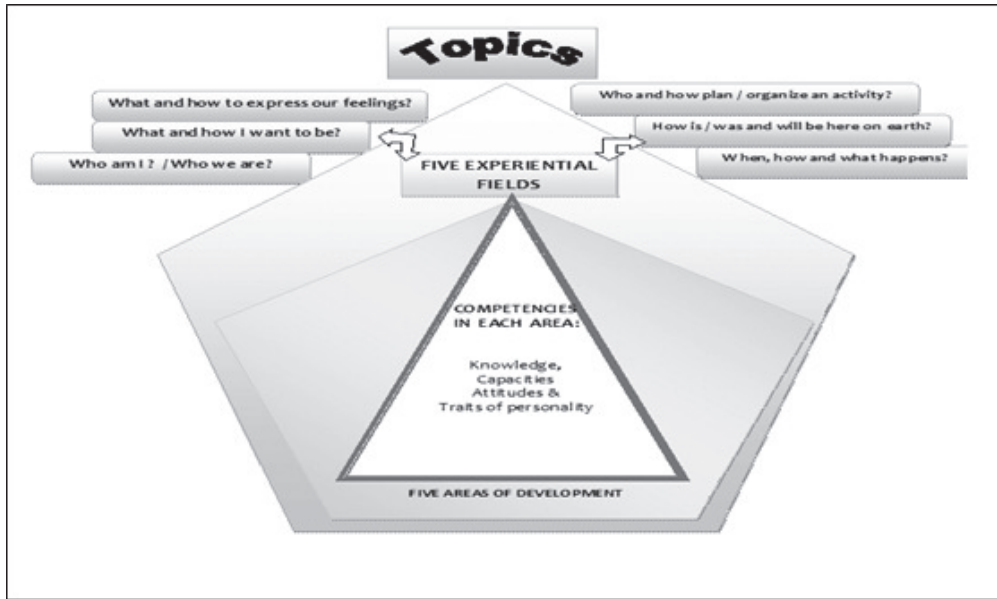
Topics

What and how to express our feelings?

What and how I want to be?

Who am I ? / Who we are?

Who and how plan / organize an activity?

How is / was and will be here on earth?

When, how and what happens?

FIVE EXPERIENTIAL FIELDS

COMPETENCIES IN EACH AREA:

Knowledge, Capacities Attitudes & Traits of personality

FIVE AREAS OF DEVELOPMENT